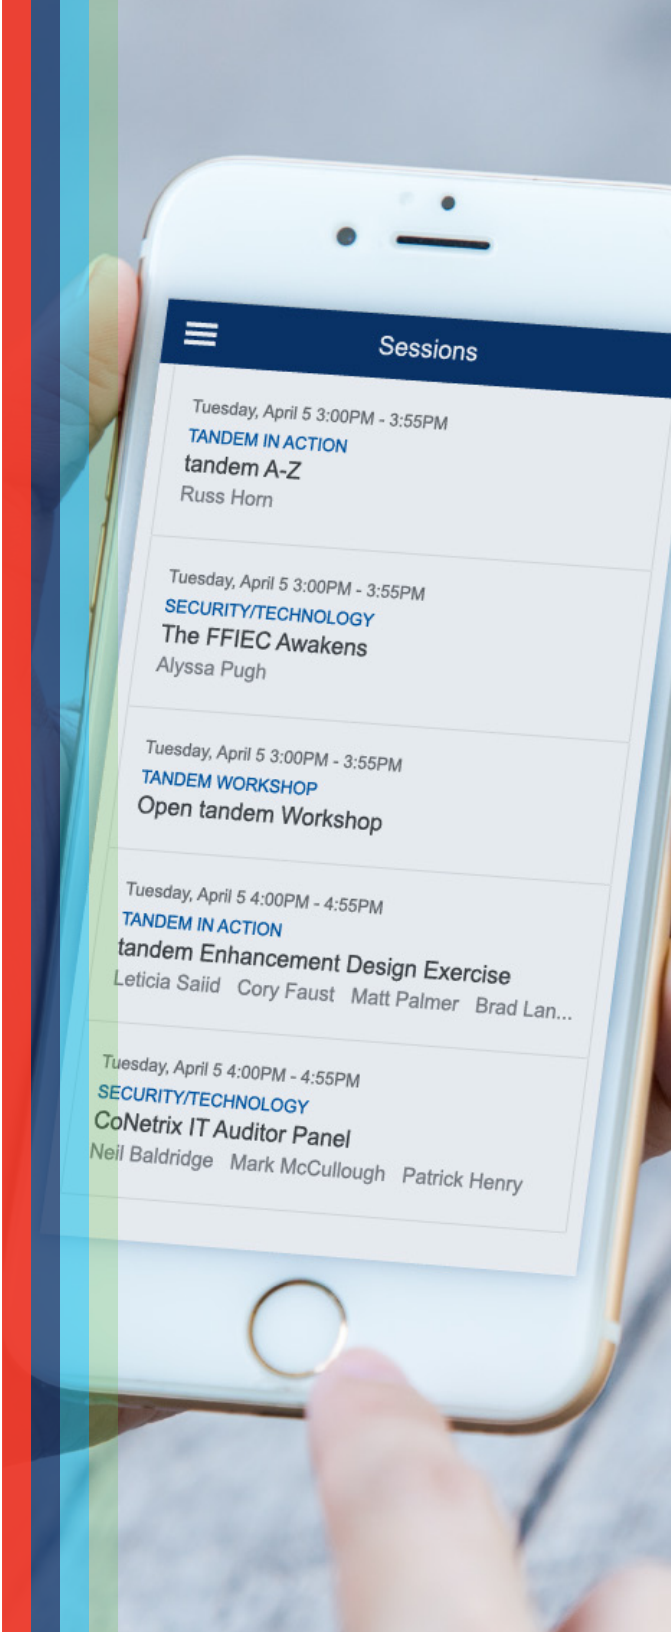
Sessions

Tuesday, April 5 3:00PM - 3:55PM
TANDEM IN ACTION
tandem A-Z
Russ Horn

Tuesday, April 5 3:00PM - 3:55PM
SECURITY/TECHNOLOGY
The FFIEC Awakens
Alyssa Pugh

Tuesday, April 5 3:00PM - 3:55PM
TANDEM WORKSHOP
Open tandem Workshop

Tuesday, April 5 4:00PM - 4:55PM
TANDEM IN ACTION
tandem Enhancement Design Exercise
Leticia Saiid Cory Faust Matt Palmer Brad Lan...

Tuesday, April 5 4:00PM - 4:55PM
SECURITY/TECHNOLOGY
CoNetrix IT Auditor Panel
Neil Baldridge Mark McCullough Patrick Henry